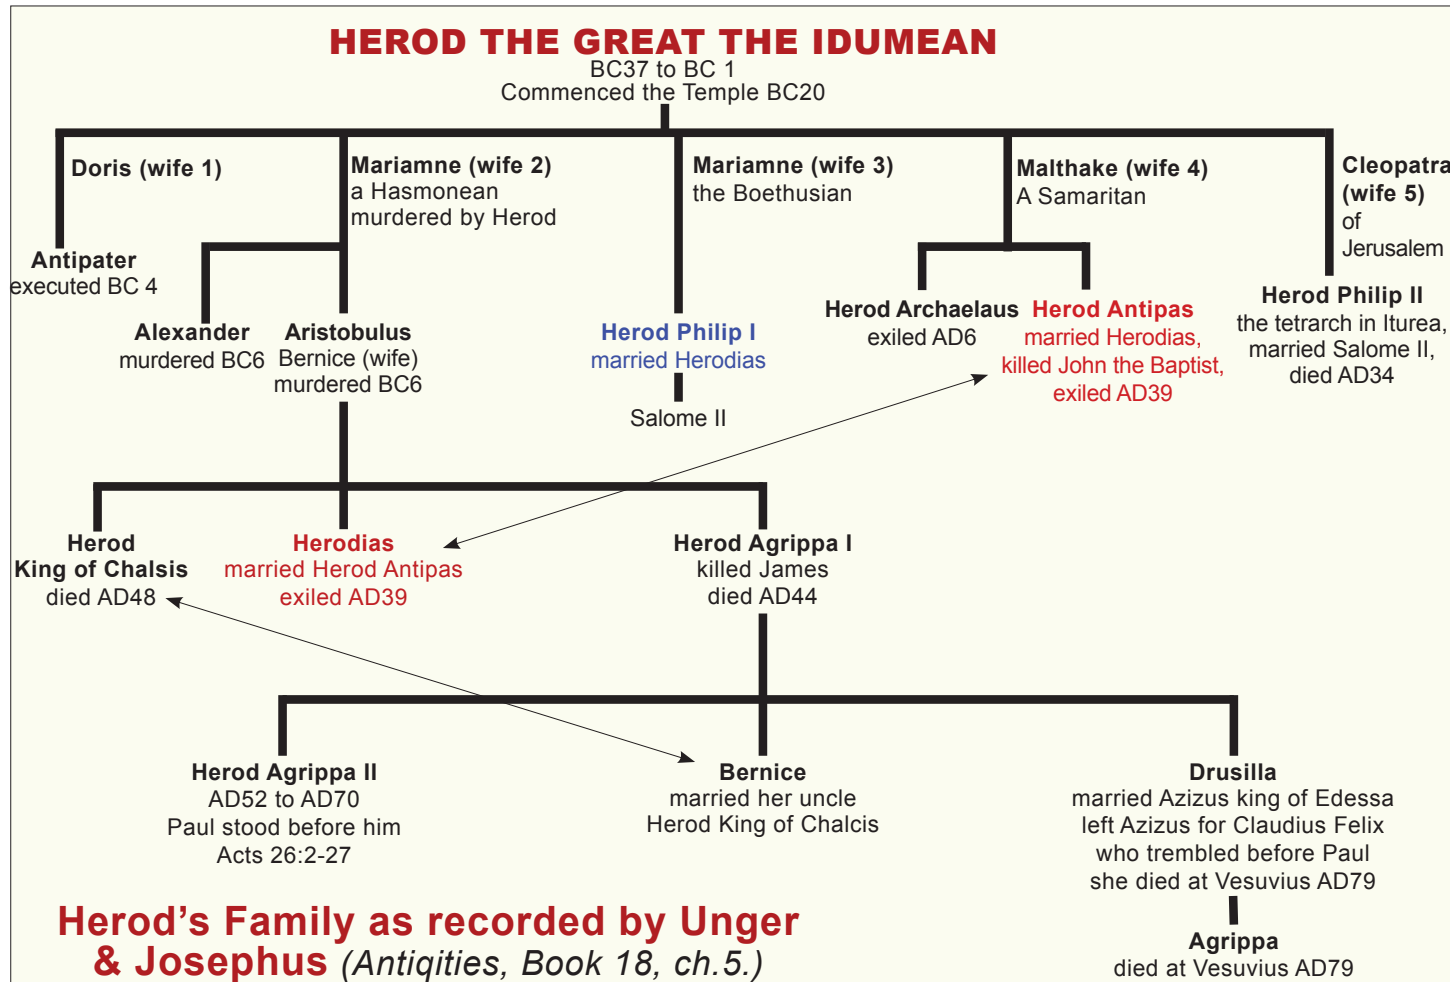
HEROD THE GREAT THE IDUMEAN
BC37 to BC 1
Commenced the Temple BC20

Doris (wife 1)

Mariamne (wife 2)
a Hasmonean
murdered by Herod

Mariamne (wife 3)
the Boethusian

Malthake (wife 4)
A Samaritan

Cleopatra
(wife 5)
of
Jerusalem

Antipater
executed BC 4

Alexander
murdered BC6

Aristobulus
Bernice (wife)
murdered BC6

Herod Philip I
married Herodias

Salome II

Herod Archaelaus
exiled AD6

Herod Antipas
married Herodias,
killed John the Baptist,
exiled AD39

Herod Philip II
the tetrarch in Iturea,
married Salome II,
died AD34

Herod
King of Chalsis
died AD48

Herodias
married Herod Antipas
exiled AD39

Herod Agrippa I
killed James
died AD44

Herod Agrippa II
AD52 to AD70
Paul stood before him
Acts 26:2-27

Bernice
married her uncle
Herod King of Chalcis

Drusilla
married Azizus king of Edessa
left Azizus for Claudius Felix
who trembled before Paul
she died at Vesuvius AD79

Agrippa
died at Vesuvius AD79

Herod's Family as recorded by Unger
& Josephus (Antiqities, Book 18, ch.5.)